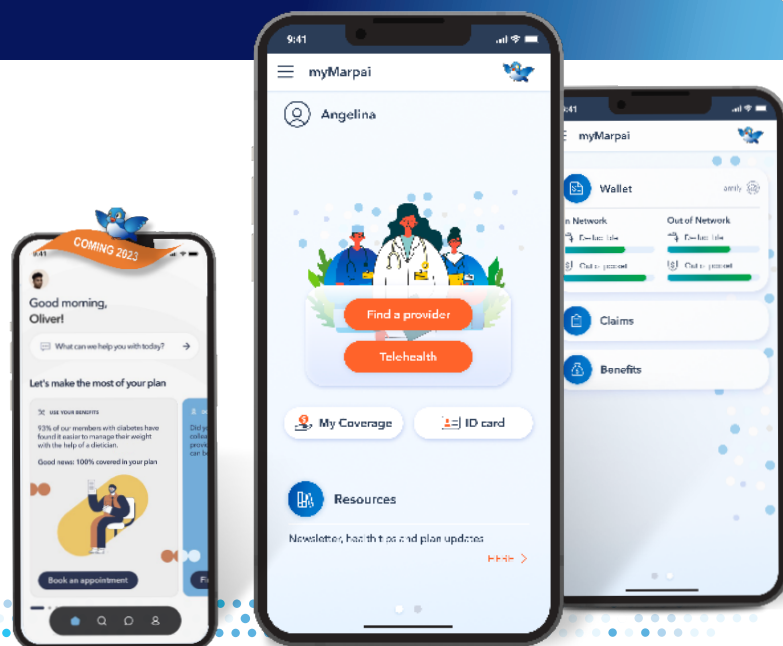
COMING 2023

9:41

Good morning, Oliver!

What can we help you with today?

Let's make the most of your plan

USE YOUR BENEFITS

93% of our members with diabetes have found it easier to manage their weight with the help of a dietician.

Good news: 100% covered in your plan

Book an appointment

Did y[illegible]

9:41

myMarpai

Angelina

Find a provider

Telehealth

My Coverage

ID card

Resources

Newsletter, health tips and plan updates

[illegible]

9:41

myMarpai

Wallet

amily

In Network

Out of Network

Deductible

Deductible

Out of pocket

Out of pocket

Claims

Benefits